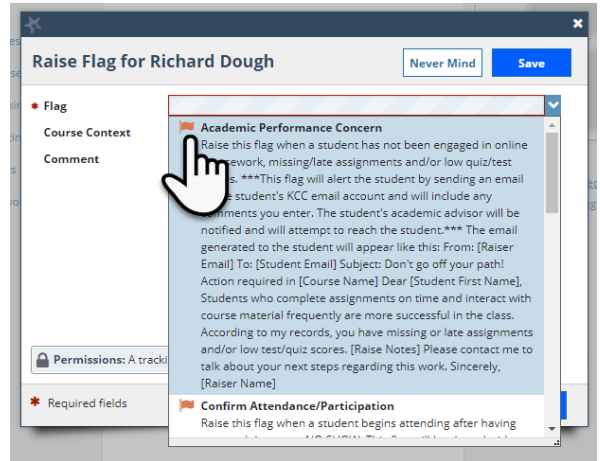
Raise Flag for Richard Dough

Never Mind

Save

* Flag

Course Context

Comment

Academic Performance Concern

Raise this flag when a student has not been engaged in online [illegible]sework, missing/late assignments and/or low quiz/test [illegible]s. ***This flag will alert the student by sending an email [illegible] student's KCC email account and will include any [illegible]mments you enter. The student's academic advisor will be notified and will attempt to reach the student.*** The email generated to the student will appear like this: From: [Raiser Email] To: [Student Email] Subject: Don't go off your path! Action required in [Course Name] Dear [Student First Name], Students who complete assignments on time and interact with course material frequently are more successful in the class. According to my records, you have missing or late assignments and/or low test/quiz scores. [Raise Notes] Please contact me to talk about your next steps regarding this work. Sincerely, [Raiser Name]

Confirm Attendance/Participation

Raise this flag when a student begins attending after having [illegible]

Permissions: A tracki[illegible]

* Required fields